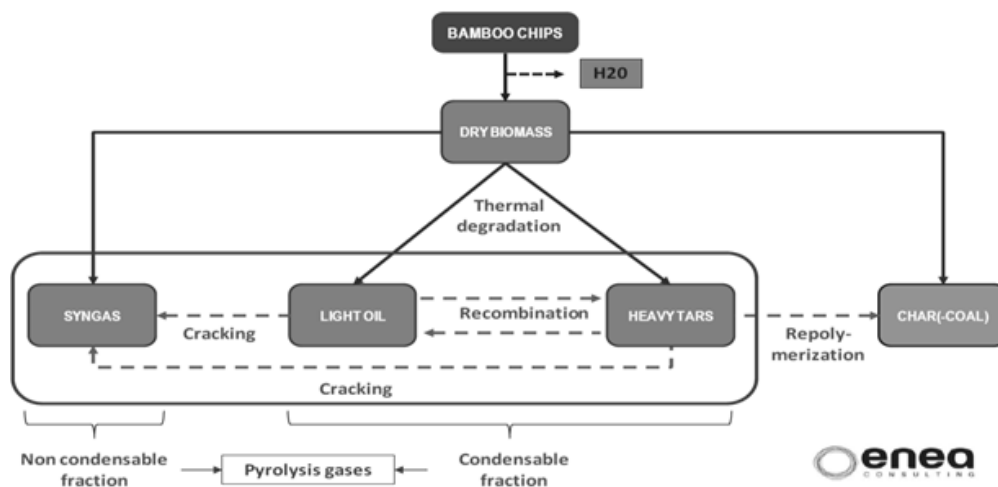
BAMBOO CHIPS

H20

DRY BIOMASS

Thermal degradation

SYNGAS

Cracking

LIGHT OIL

Recombination

HEAVY TARS

Repolymerization

CHAR(-COAL)

Cracking

Non condensable fraction

Pyrolysis gases

Condensable fraction

enea
CONSULTING